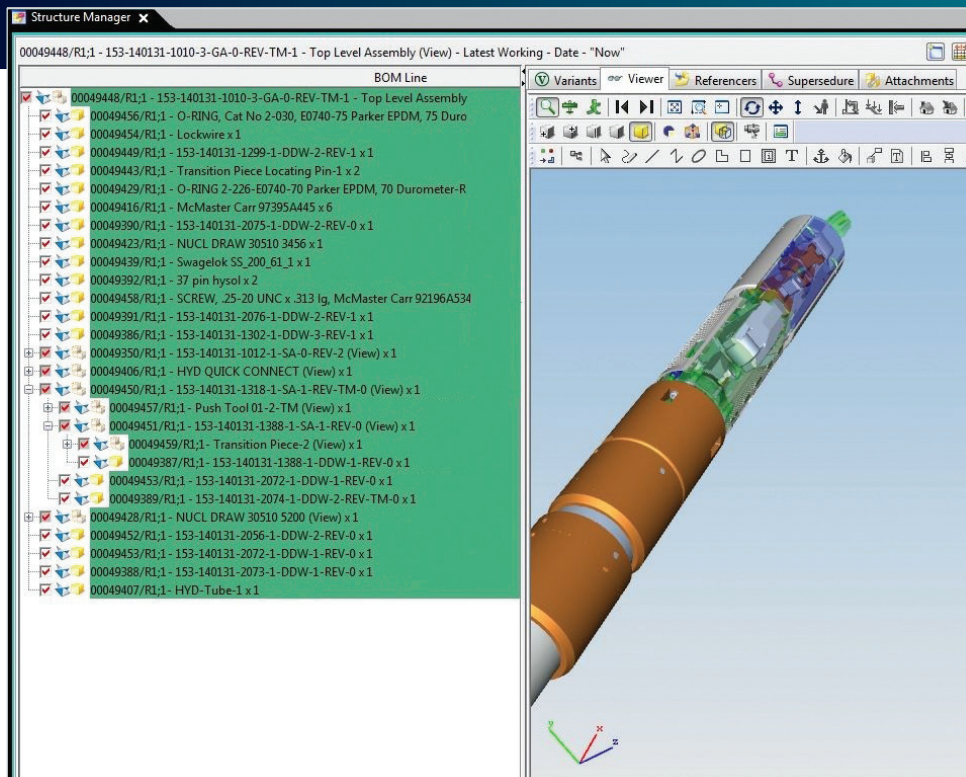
Structure Manager

00049448/R1;1 - 153-140131-1010-3-GA-0-REV-TM-1 - Top Level Assembly (View) - Latest Working - Date - "Now"

BOM Line

00049448/R1;1 - 153-140131-1010-3-GA-0-REV-TM-1 - Top Level Assembly
00049456/R1;1 - O-RING, Cat No 2-030, E0740-75 Parker EPDM, 75 Duro
00049454/R1;1 - Lockwire x 1
00049449/R1;1 - 153-140131-1299-1-DDW-2-REV-1 x 1
00049443/R1;1 - Transition Piece Locating Pin-1 x 2
00049429/R1;1 - O-RING 2-226-E0740-70 Parker EPDM, 70 Durometer-R
00049416/R1;1 - McMaster Carr 97395A445 x 6
00049390/R1;1 - 153-140131-2075-1-DDW-2-REV-0 x 1
00049423/R1;1 - NUCL DRAW 30510 3456 x 1
00049439/R1;1 - Swagelok SS_200_61_1 x 1
00049392/R1;1 - 37 pin hysol x 2
00049458/R1;1 - SCREW, .25-20 UNC x .313 lg, McMaster Carr 92196A534
00049391/R1;1 - 153-140131-2076-1-DDW-2-REV-1 x 1
00049386/R1;1 - 153-140131-1302-1-DDW-3-REV-1 x 1
00049350/R1;1 - 153-140131-1012-1-SA-0-REV-2 (View) x 1
00049406/R1;1 - HYD QUICK CONNECT (View) x 1
00049450/R1;1 - 153-140131-1318-1-SA-1-REV-TM-0 (View) x 1
00049457/R1;1 - Push Tool 01-2-TM (View) x 1
00049451/R1;1 - 153-140131-1388-1-SA-1-REV-0 (View) x 1
00049459/R1;1 - Transition Piece-2 (View) x 1
00049387/R1;1 - 153-140131-1388-1-DDW-1-REV-0 x 1
00049453/R1;1 - 153-140131-2072-1-DDW-1-REV-0 x 1
00049389/R1;1 - 153-140131-2074-1-DDW-2-REV-TM-0 x 1
00049428/R1;1 - NUCL DRAW 30510 5200 (View) x 1
00049452/R1;1 - 153-140131-2056-1-DDW-2-REV-0 x 1
00049453/R1;1 - 153-140131-2072-1-DDW-1-REV-0 x 1
00049388/R1;1 - 153-140131-2073-1-DDW-1-REV-0 x 1
00049407/R1;1 - HYD-Tube-1 x 1

Variants | Viewer | Referencers | Supersedure | Attachments